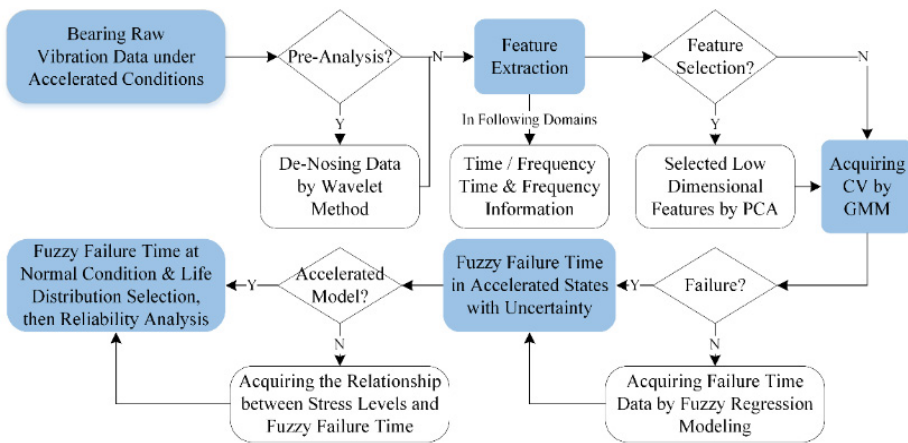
Bearing Raw Vibration Data under Accelerated Conditions

Pre-Analysis?

N

Y

De-Nosing Data by Wavelet Method

Feature Extraction

In Following Domains

Time / Frequency Time & Frequency Information

Feature Selection?

N

Y

Selected Low Dimensional Features by PCA

Acquiring CV by GMM

Failure?

Y

N

Acquiring Failure Time Data by Fuzzy Regression Modeling

Fuzzy Failure Time in Accelerated States with Uncertainty

Accelerated Model?

Y

N

Acquiring the Relationship between Stress Levels and Fuzzy Failure Time

Fuzzy Failure Time at Normal Condition & Life Distribution Selection, then Reliability Analysis